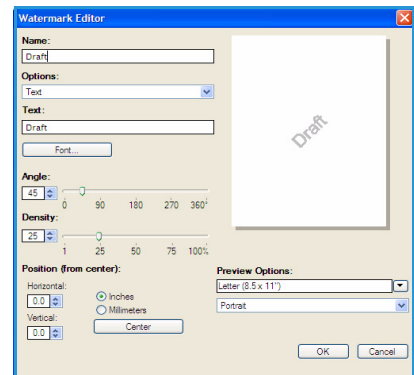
Watermark Editor

Name:
Draft

Options:
Text

Text:
Draft

Font...

Angle:
45
0 90 180 270 360°

Density:
25
1 25 50 75 100%

Position (from center):
Horizontal:
0.0
Vertical:
0.0

Inches
Millimeters

Center

Draft

Preview Options:
Letter (8.5 x 11")
Portrait

OK
Cancel